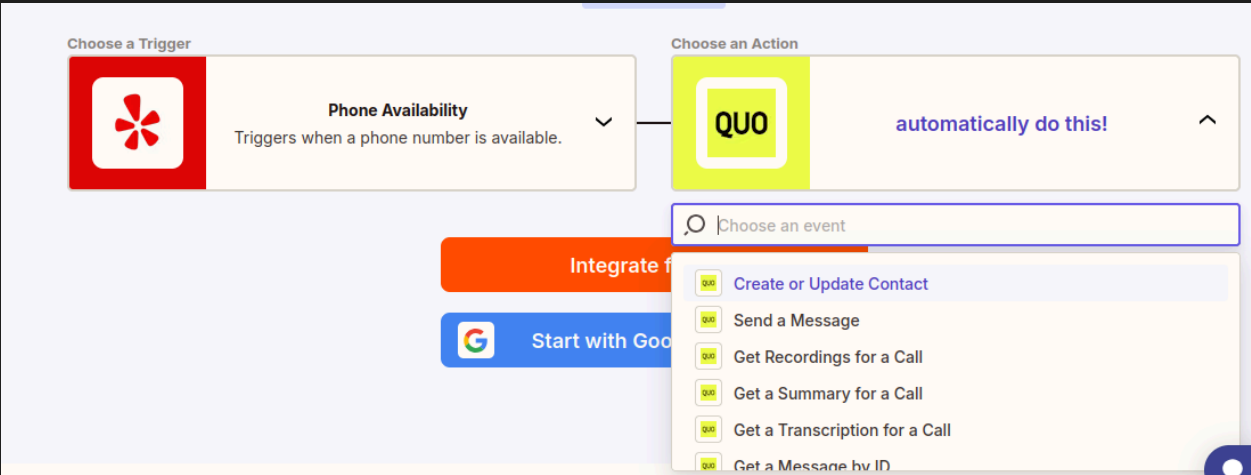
Choose a Trigger

Phone Availability
Triggers when a phone number is available.

Choose an Action

QUO

automatically do this!

Choose an event

Integrate f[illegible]

Start with Goo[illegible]

QUO Create or Update Contact
QUO Send a Message
QUO Get Recordings for a Call
QUO Get a Summary for a Call
QUO Get a Transcription for a Call
QUO Get a Message by ID